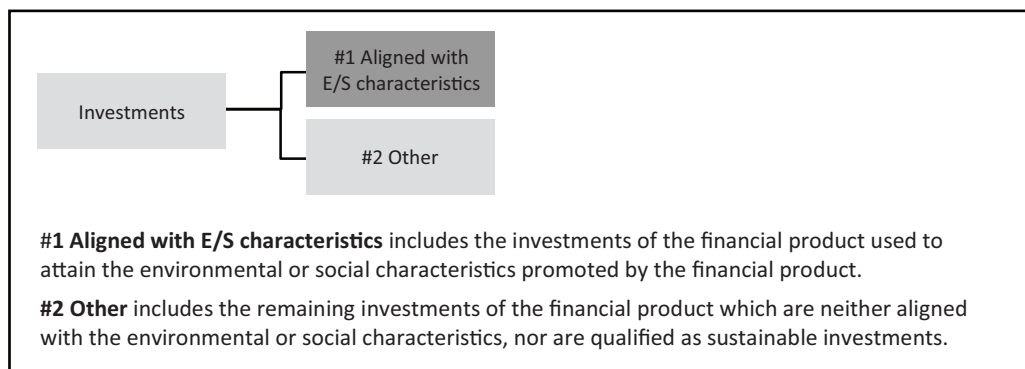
Investments

#1 Aligned with E/S characteristics

#2 Other

#1 Aligned with E/S characteristics includes the investments of the financial product used to attain the environmental or social characteristics promoted by the financial product.

#2 Other includes the remaining investments of the financial product which are neither aligned with the environmental or social characteristics, nor are qualified as sustainable investments.